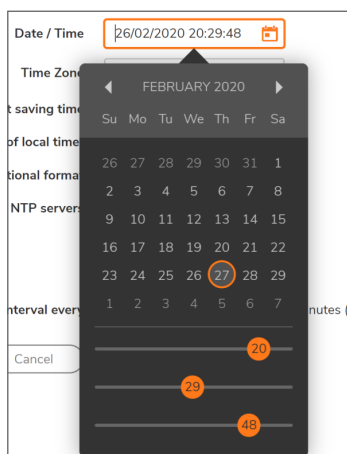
Date / Time 26/02/2020 20:29:48

Time Zone

t saving time

of local time

tional forma

NTP servers

nterval every

nutes (

Cancel

FEBRUARY 2020

| Su | Mo | Tu | We | Th | Fr | Sa |
|---|---|---|---|---|---|---|
| 26 | 27 | 28 | 29 | 30 | 31 | 1 |
| 2 | 3 | 4 | 5 | 6 | 7 | 8 |
| 9 | 10 | 11 | 12 | 13 | 14 | 15 |
| 16 | 17 | 18 | 19 | 20 | 21 | 22 |
| 23 | 24 | 25 | 26 | 27 | 28 | 29 |
| 1 | 2 | 3 | 4 | 5 | 6 | 7 |

20

29

48